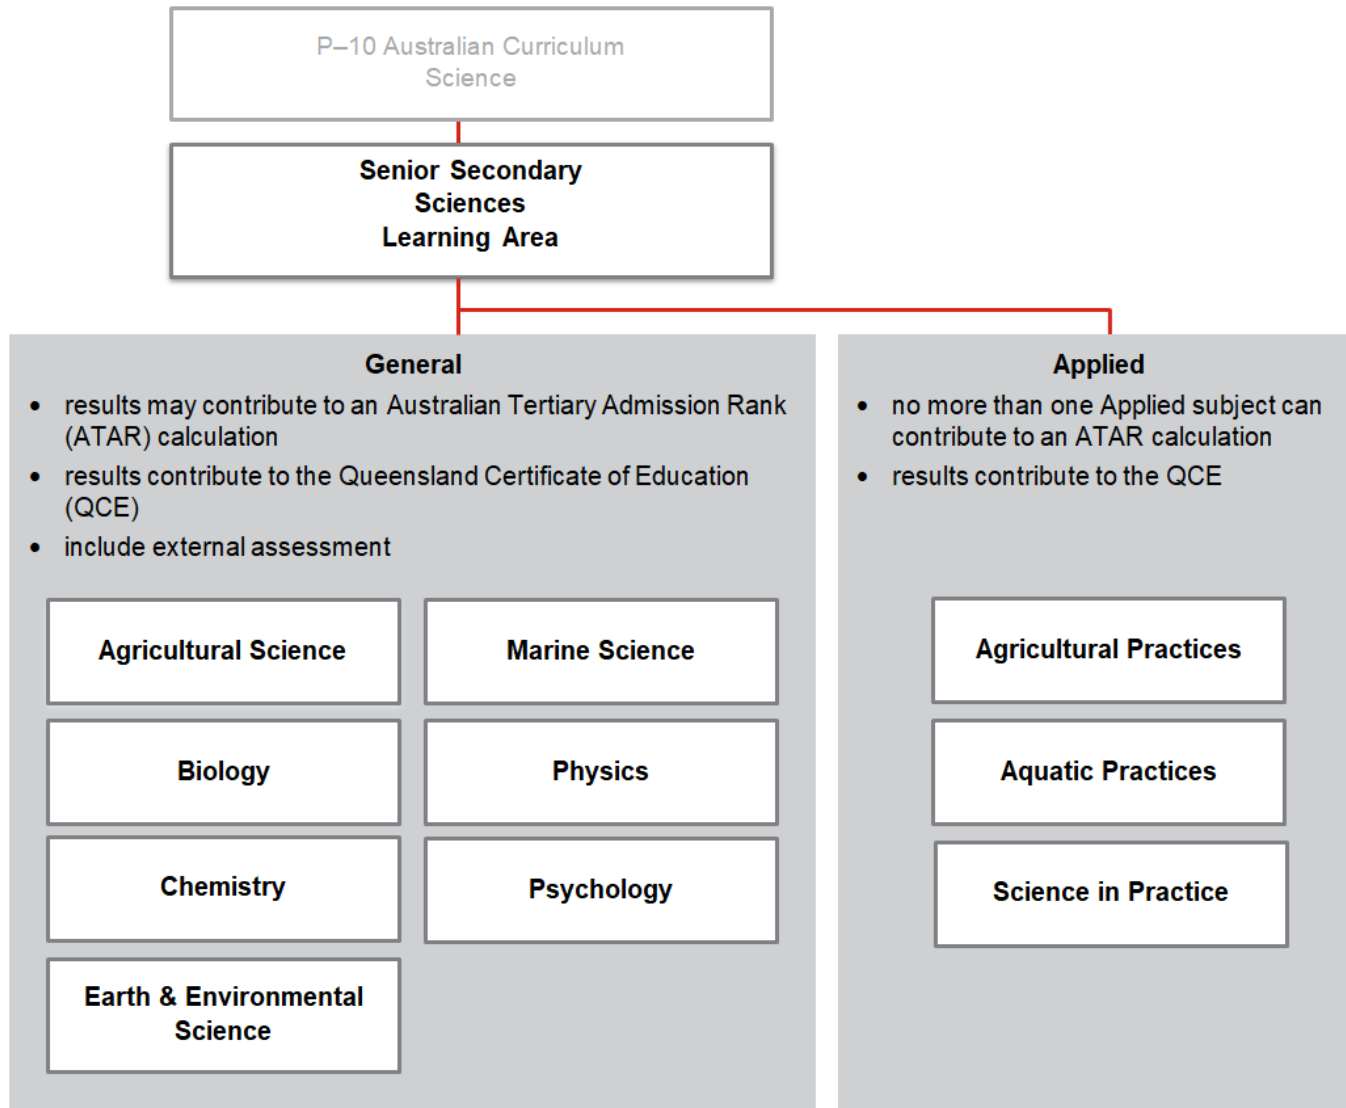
P–10 Australian Curriculum Science

Senior Secondary Sciences Learning Area

General

- results may contribute to an Australian Tertiary Admission Rank (ATAR) calculation
- results contribute to the Queensland Certificate of Education (QCE)
- include external assessment

Agricultural Science

Marine Science

Biology

Physics

Chemistry

Psychology

Earth & Environmental Science

Applied

- no more than one Applied subject can contribute to an ATAR calculation
- results contribute to the QCE

Agricultural Practices

Aquatic Practices

Science in Practice